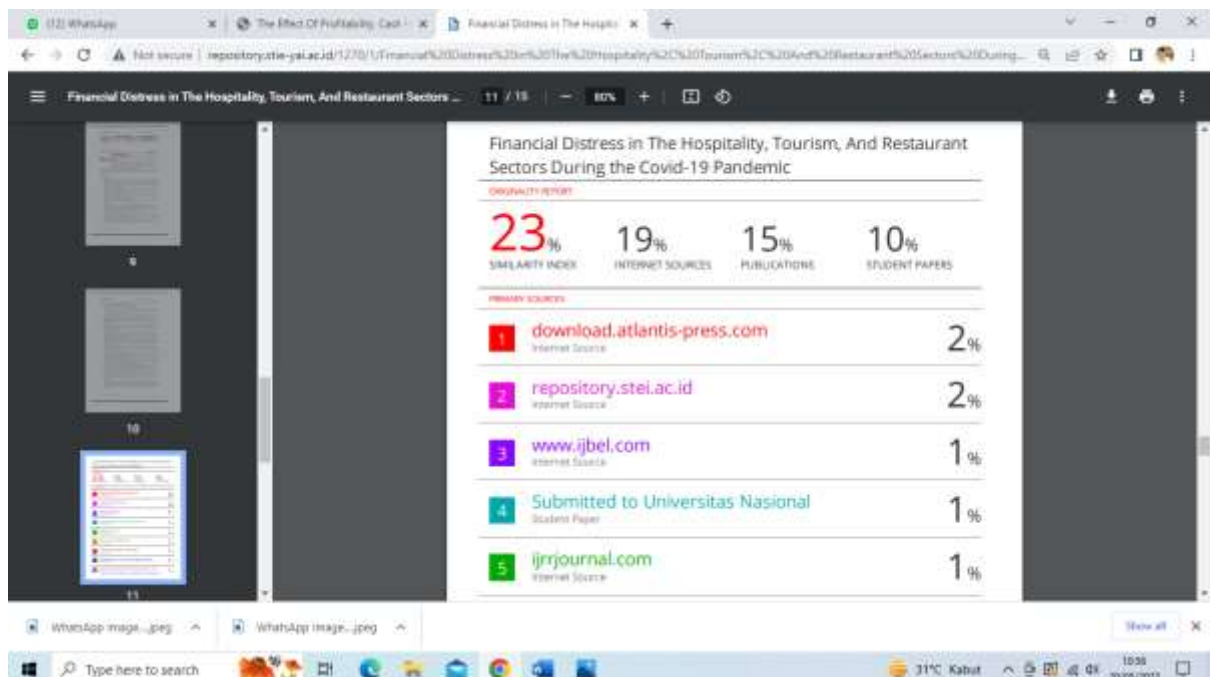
(12) WhatsApp | The Effect Of Profitability, Cash | Financial Distress in The Hospit | +

Not secure | repository.stie-yai.ac.id/1270/1/Financial%20Distress%20in%20The%20Hospitality%2C%20Tourism%2C%20And%20Restaurant%20Sectors%20During...

Financial Distress in The Hospitality, Tourism, And Restaurant Sectors ... 11 / 15 | — 80% + |

9

10

11

Financial Distress in The Hospitality, Tourism, And Restaurant Sectors During the Covid-19 Pandemic

ORIGINALITY REPORT

23% SIMILARITY INDEX

19% INTERNET SOURCES

15% PUBLICATIONS

10% STUDENT PAPERS

PRIMARY SOURCES

1 download.atlantis-press.com Internet Source 2%

2 repository.stei.ac.id Internet Source 2%

3 www.ijbel.com Internet Source 1%

4 Submitted to Universitas Nasional Student Paper 1%

5 ijrrjournal.com Internet Source 1%

WhatsApp Image....jpeg ^ | WhatsApp Image....jpeg ^ | Show all ×

Type here to search | 31°C Kabut | 10:38 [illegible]